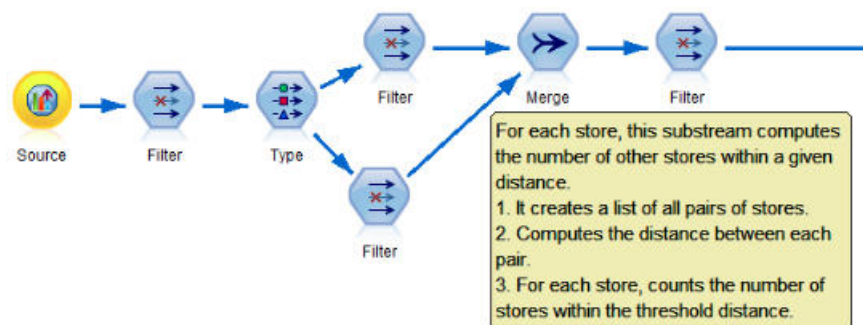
Source

Filter

Type

Filter

Filter

Merge

Filter

For each store, this substream computes the number of other stores within a given distance.
1. It creates a list of all pairs of stores.
2. Computes the distance between each pair.
3. For each store, counts the number of stores within the threshold distance.